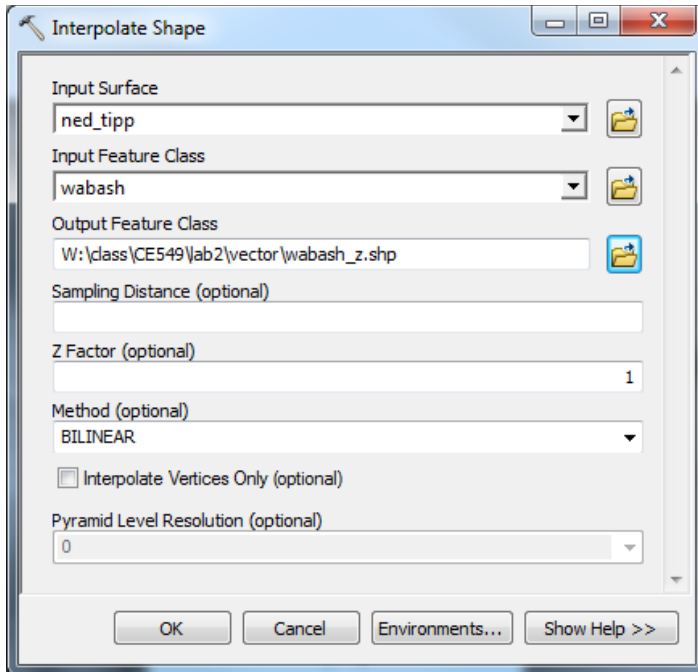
Interpolate Shape

Input Surface
ned_tipp

Input Feature Class
wabash

Output Feature Class
W:\class\CE549\lab2\vector\wabash_z.shp

Sampling Distance (optional)

Z Factor (optional)
1

Method (optional)
BILINEAR

Interpolate Vertices Only (optional)

Pyramid Level Resolution (optional)
0

OK
Cancel
Environments...
Show Help >>